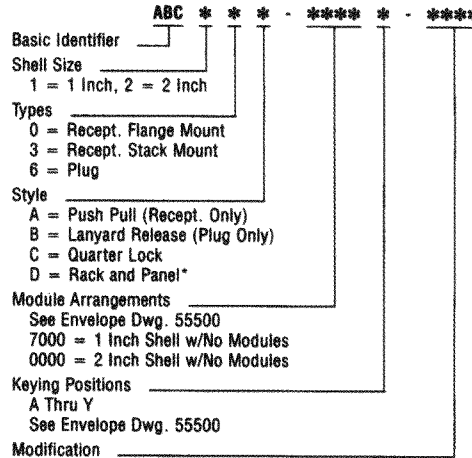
ABC * * * - **** * - ***

Basic Identifier

Shell Size
1 = 1 Inch, 2 = 2 Inch

Types
0 = Recept. Flange Mount
3 = Recept. Stack Mount
6 = Plug

Style
A = Push Pull (Recept. Only)
B = Lanyard Release (Plug Only)
C = Quarter Lock
D = Rack and Panel*

Module Arrangements
See Envelope Dwg. 55500
7000 = 1 Inch Shell w/No Modules
0000 = 2 Inch Shell w/No Modules

Keying Positions
A Thru Y
See Envelope Dwg. 55500

Modification